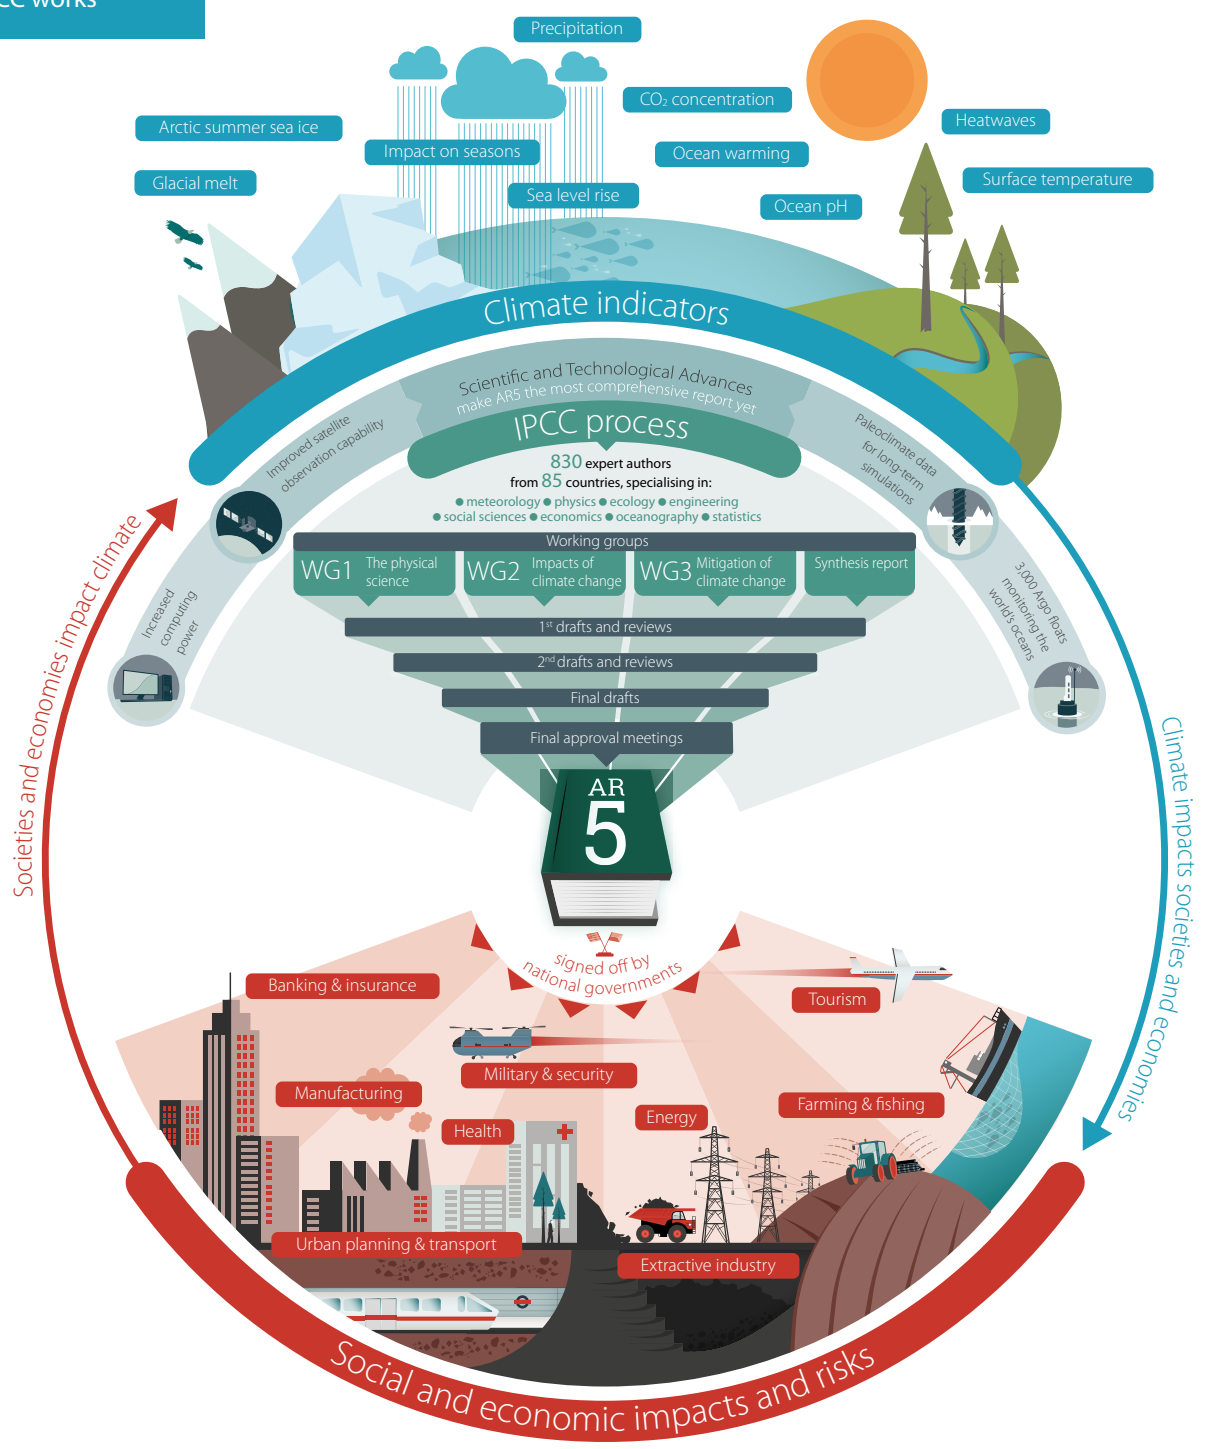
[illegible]CC works

Precipitation

$CO_2$ concentration

Arctic summer sea ice

Impact on seasons

Heatwaves

Ocean warming

Glacial melt

Surface temperature

Sea level rise

Ocean pH

Climate indicators

Scientific and Technological Advances make AR5 the most comprehensive report yet

IPCC process

830 expert authors from 85 countries, specialising in:
● meteorology ● physics ● ecology ● engineering
● social sciences ● economics ● oceanography ● statistics

Improved satellite observation capability

Paleoclimate data for long-term simulations

Increased computing power

3,000 Argo floats monitoring the world's oceans

Working groups

WG1 The physical science

WG2 Impacts of climate change

WG3 Mitigation of climate change

Synthesis report

$1^{st}$ drafts and reviews

$2^{nd}$ drafts and reviews

Final drafts

Final approval meetings

AR 5

signed off by national governments

Societies and economies impact climate

Climate impacts societies and economies

Banking & insurance

Tourism

Military & security

Manufacturing

Health

Energy

Farming & fishing

Urban planning & transport

Extractive industry

Social and economic impacts and risks